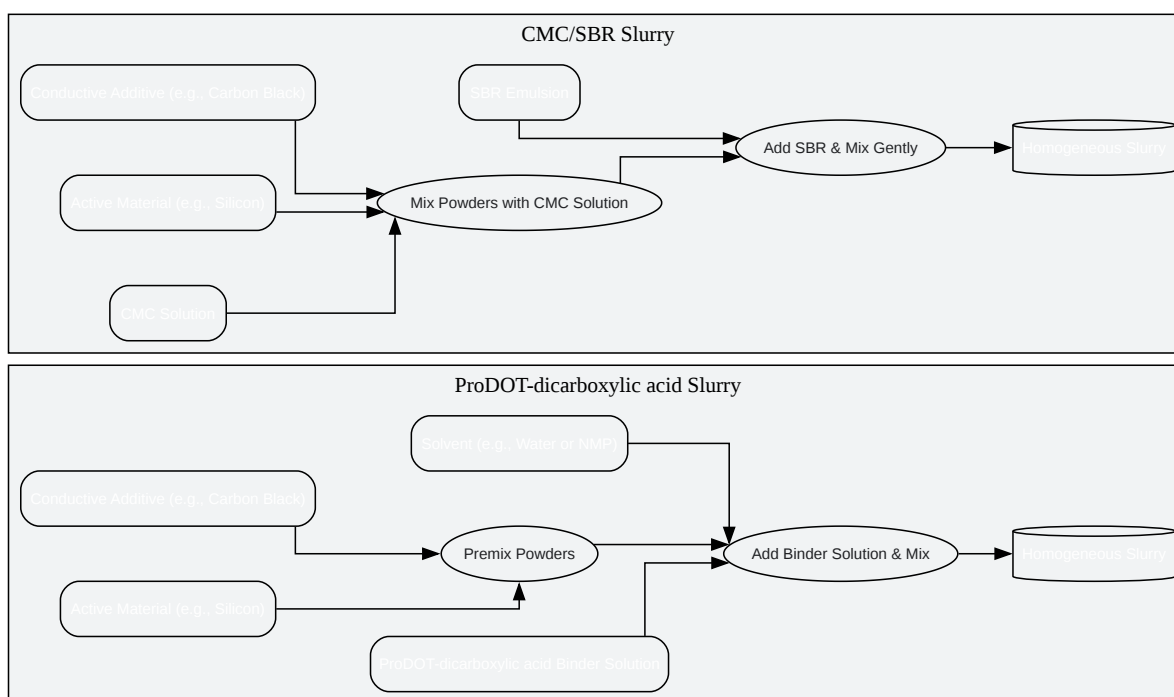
CMC/SBR Slurry

Conductive Additive (e.g., Carbon Black)

SBR Emulsion

Add SBR & Mix Gently

Homogeneous Slurry

Active Material (e.g., Silicon)

Mix Powders with CMC Solution

CMC Solution

ProDOT-dicarboxylic acid Slurry

Solvent (e.g., Water or NMP)

Conductive Additive (e.g., Carbon Black)

Premix Powders

Add Binder Solution & Mix

Homogeneous Slurry

Active Material (e.g., Silicon)

ProDOT-dicarboxylic acid Binder Solution